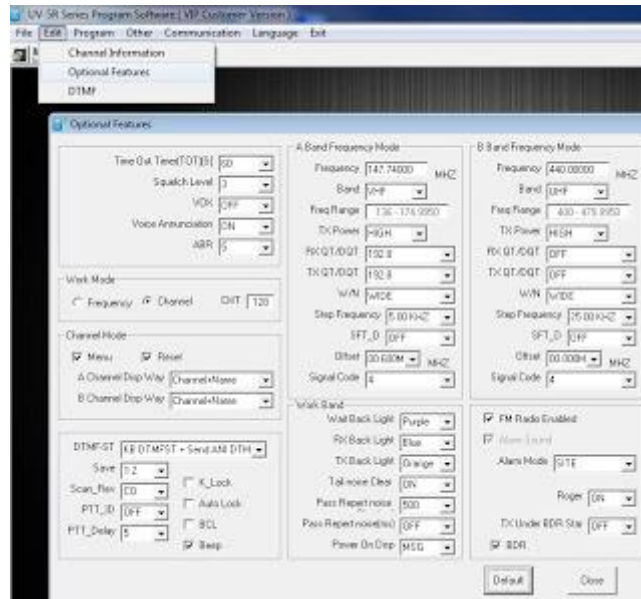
UV-5R Series Program Software( VIP Customer Version )

File Edit Program Other Communication Language Exit

Channel Information
Optional Features
DTMF

Optional Features

Time Out Timer[TOT](S) 60
Squelch Level 3
VOX OFF
Voice Annunciation ON
ABR 5

Work Mode
Frequency Channel CH7 120

Channel Mode
Menu Reset
A Channel Disp Way Channel+Name
B Channel Disp Way Channel+Name

DTMF-ST KB DTMFST + Send ANI DTM
Save 1:2
Scan_Rev CO
PTT_ID OFF
PTT_Delay 5
K_Lock
Auto Lock
BCL
Beep

A Band Frequency Mode
Frequency 147.74000 MHZ
Band VHF
Freq Range 136 - 174.9950
TX Power HIGH
RX QT/DQT 192.8
TX QT/DQT 192.8
W/N WIDE
Step Frequency 5.00 KHZ
SFT_D OFF
Offset 00.600M MHZ
Signal Code 4

Work Band
Wait Back Light Purple
RX Back Light Blue
TX Back Light Orange
Tail noise Clear ON
Pass Repeat noise 500
Pass Repeat noise(ms) OFF
Power On Disp MSG

B Band Frequency Mode
Frequency 440.00000 MHZ
Band UHF
Freq Range 400 - 479.9950
TX Power HIGH
RX QT/DQT OFF
TX QT/DQT OFF
W/N WIDE
Step Frequency 25.00 KHZ
SFT_D OFF
Offset 00.000M MHZ
Signal Code 4

FM Radio Enabled
Alarm Sound
Alarm Mode SITE
Roger ON
TX Under BDR Sta OFF
BDR

Default Close